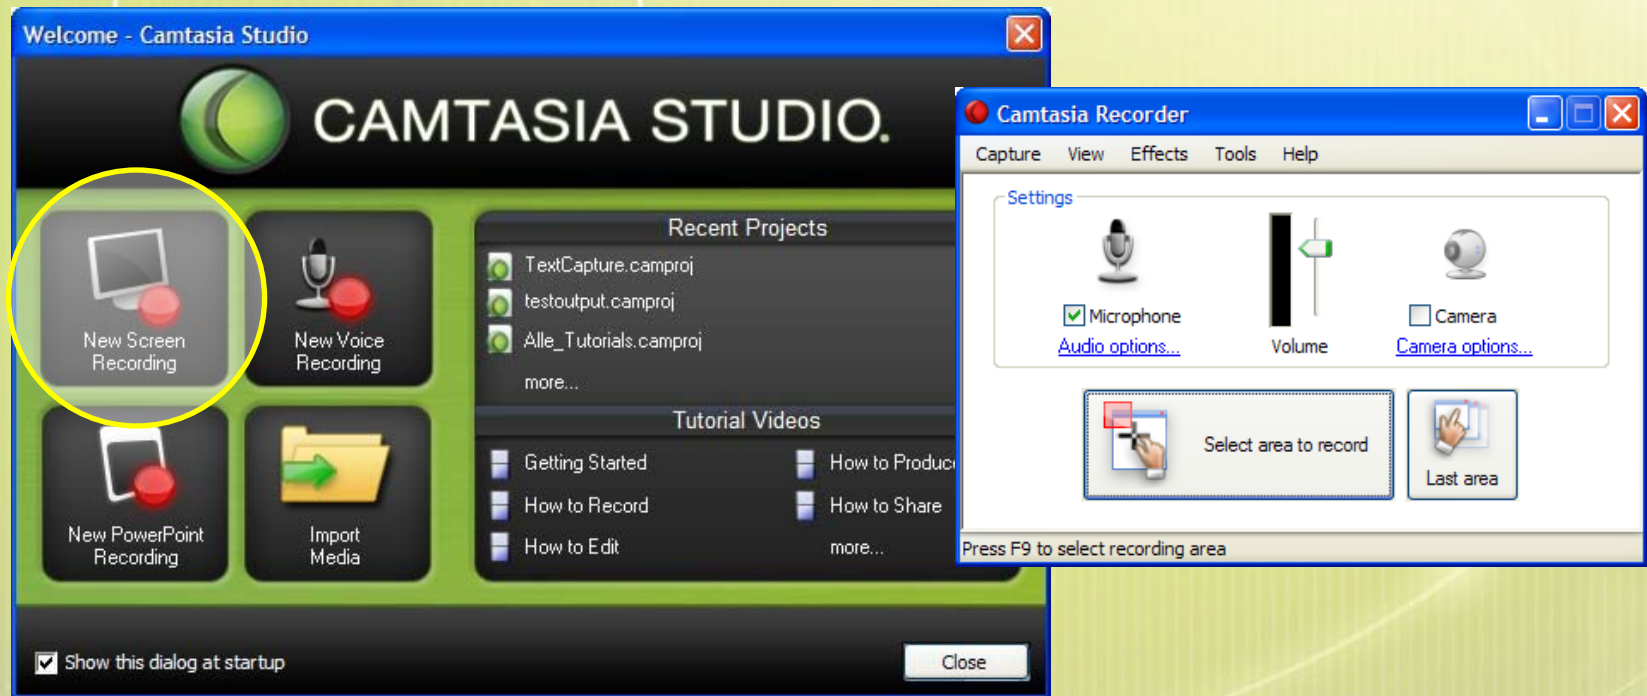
Welcome - Camtasia Studio

CAMTASIA STUDIO.

New Screen Recording

New Voice Recording

New PowerPoint Recording

Import Media

Recent Projects

TextCapture.camproj

testoutput.camproj

Alle_Tutorials.camproj

more...

Tutorial Videos

Getting Started

How to Record

How to Edit

How to Produc

How to Share

more...

Show this dialog at startup

Close

Camtasia Recorder

Capture View Effects Tools Help

Settings

Microphone

Audio options...

Volume

Camera

Camera options...

Select area to record

Last area

Press F9 to select recording area